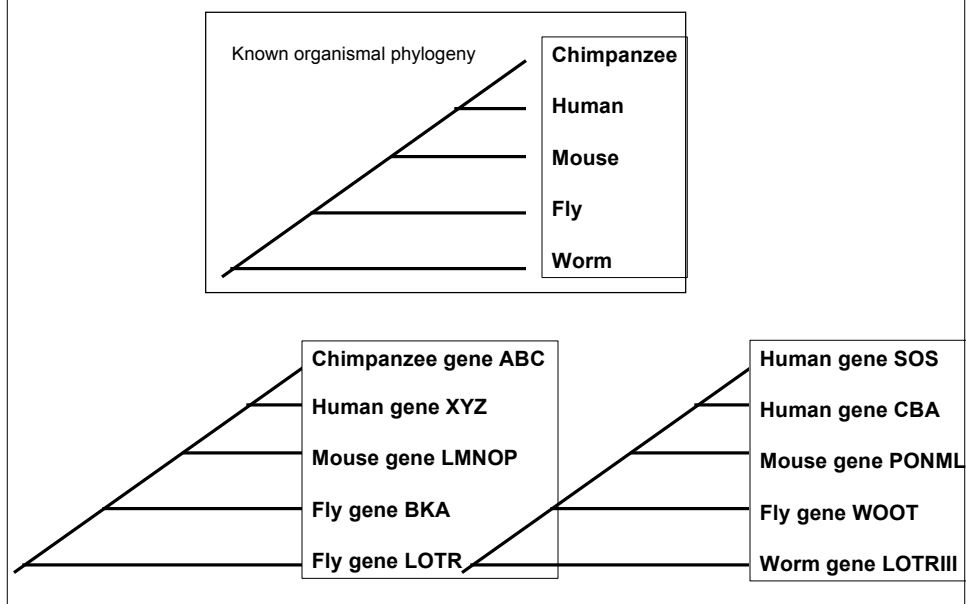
Known organismal phylogeny

Chimpanzee
Human
Mouse
Fly
Worm

Chimpanzee gene ABC
Human gene XYZ
Mouse gene LMNOP
Fly gene BKA
Fly gene LOTR

Human gene SOS
Human gene CBA
Mouse gene PONML
Fly gene WOOT
Worm gene LOTRIII